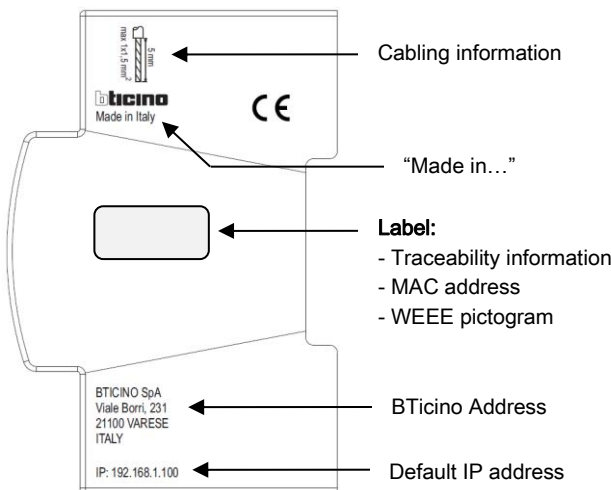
max 1x1,5 mm$^2$
5 mm

Cabling information

bticino
Made in Italy

CE

"Made in…"

Label:
- Traceability information
- MAC address
- WEEE pictogram

BTICINO SpA
Viale Borri, 231
21100 VARESE
ITALY

BTicino Address

IP: 192.168.1.100

Default IP address